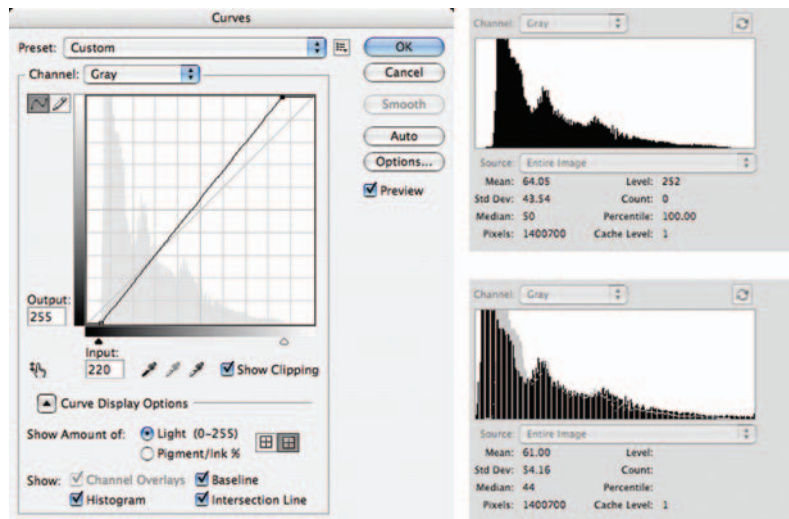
Curves

Preset: Custom

OK

Cancel

Smooth

Auto

Options...

Preview

Channel: Gray

Output:
255

Input:
220

Show Clipping

Curve Display Options

Show Amount of: Light (0-255)
Pigment/Ink %

Show: Channel Overlays Baseline
Histogram Intersection Line

Channel: Gray

Source: Entire Image

| Mean: | 64.05 | Level: | 252 |
|---|---|---|---|
| Std Dev: | 43.54 | Count: | 0 |
| Median: | 50 | Percentile: | 100.00 |
| Pixels: | 1400700 | Cache Level: | 1 |

Channel: Gray

Source: Entire Image

| Mean: | 61.00 | Level: | |
|---|---|---|---|
| Std Dev: | 54.16 | Count: | |
| Median: | 44 | Percentile: | |
| Pixels: | 1400700 | Cache Level: | 1 |